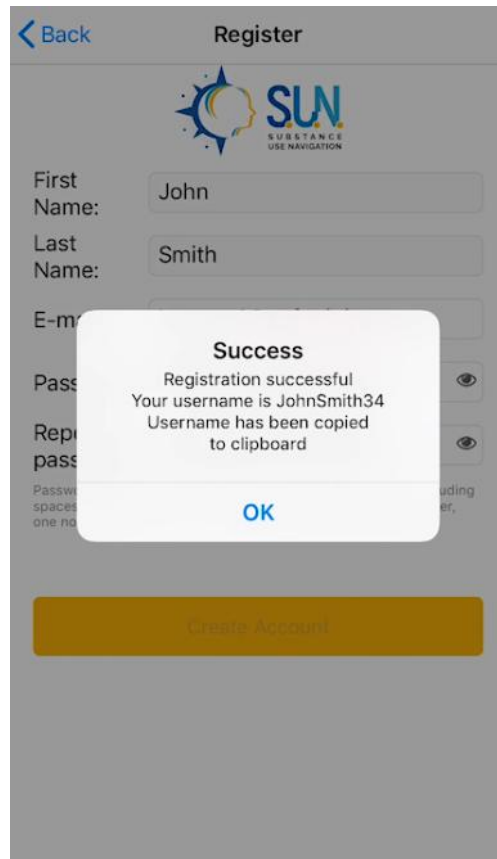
< Back

Register

S.U.N.
SUBSTANCE USE NAVIGATION

First Name: John

Last Name: Smith

E-m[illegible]

Pass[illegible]

Repe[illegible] pass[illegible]

Passw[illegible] spaces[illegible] one no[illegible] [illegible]uding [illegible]er,

Success

Registration successful
Your username is JohnSmith34
Username has been copied to clipboard

OK

Create Account